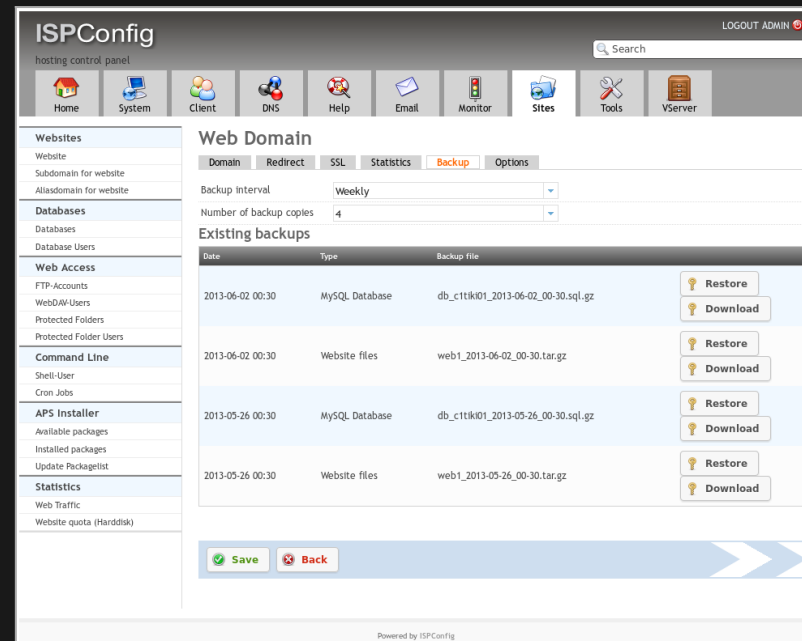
ISPConfig
hosting control panel

LOGOUT ADMIN

Search

Home System Client DNS Help Email Monitor Sites Tools VServer

Websites
Website
Subdomain for website
Aliasdomain for website
Databases
Databases
Database Users
Web Access
FTP-Accounts
WebDAV-Users
Protected Folders
Protected Folder Users
Command Line
Shell-User
Cron Jobs
APS Installer
Available packages
Installed packages
Update Packagelist
Statistics
Web Traffic
Website quota (Harddisk)

Web Domain

Domain Redirect SSL Statistics Backup Options

Backup interval Weekly
Number of backup copies 4

Existing backups

| Date | Type | Backup file | |
|---|---|---|---|
| 2013-06-02 00:30 | MySQL Database | db_c1tiki01_2013-06-02_00-30.sql.gz | Restore Download |
| 2013-06-02 00:30 | Website files | web1_2013-06-02_00-30.tar.gz | Restore Download |
| 2013-05-26 00:30 | MySQL Database | db_c1tiki01_2013-05-26_00-30.sql.gz | Restore Download |
| 2013-05-26 00:30 | Website files | web1_2013-05-26_00-30.tar.gz | Restore Download |

Save Back

Powered by ISPConfig